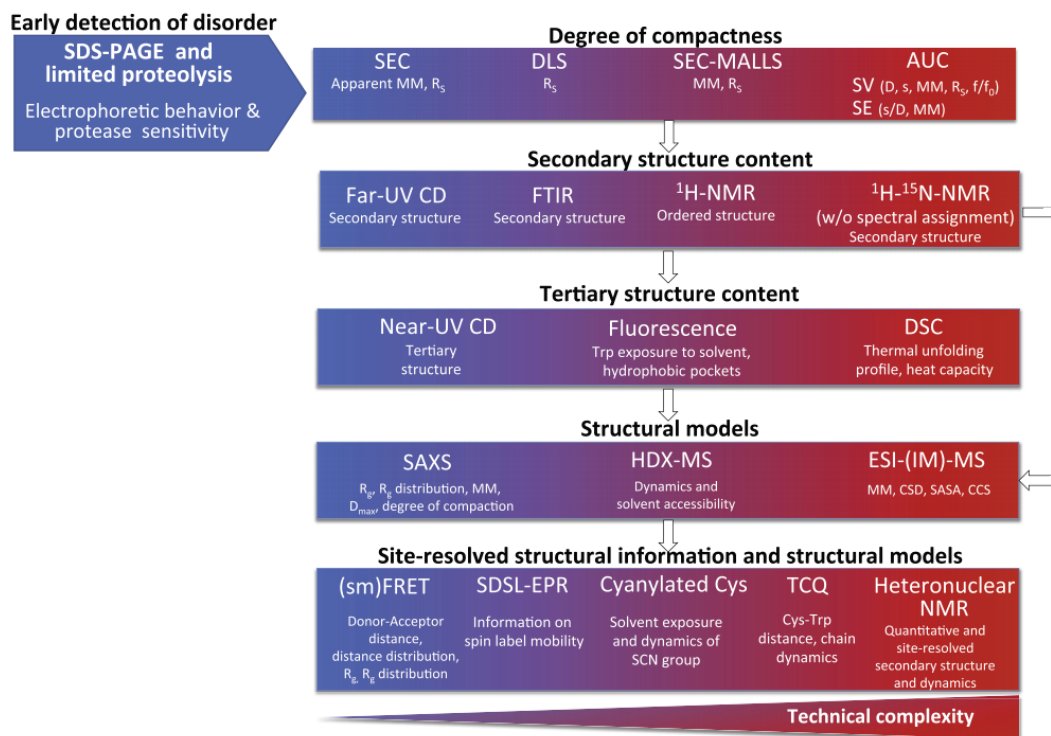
Early detection of disorder

SDS-PAGE and limited proteolysis

Electrophoretic behavior & protease sensitivity

Degree of compactness

SEC
Apparent MM, $R_S$

DLS
$R_S$

SEC-MALLS
MM, $R_S$

AUC
SV (D, s, MM, $R_S$, f/$f_0$)
SE (s/D, MM)

Secondary structure content

Far-UV CD
Secondary structure

FTIR
Secondary structure

$^1$H-NMR
Ordered structure

$^1$H-$^{15}$N-NMR
(w/o spectral assignment)
Secondary structure

Tertiary structure content

Near-UV CD
Tertiary structure

Fluorescence
Trp exposure to solvent, hydrophobic pockets

DSC
Thermal unfolding profile, heat capacity

Structural models

SAXS
$R_g$, $R_g$ distribution, MM, $D_{max}$, degree of compaction

HDX-MS
Dynamics and solvent accessibility

ESI-(IM)-MS
MM, CSD, SASA, CCS

Site-resolved structural information and structural models

(sm)FRET
Donor-Acceptor distance, distance distribution, $R_g$, $R_g$ distribution

SDSL-EPR
Information on spin label mobility

Cyanylated Cys
Solvent exposure and dynamics of SCN group

TCQ
Cys-Trp distance, chain dynamics

Heteronuclear NMR
Quantitative and site-resolved secondary structure and dynamics

Technical complexity